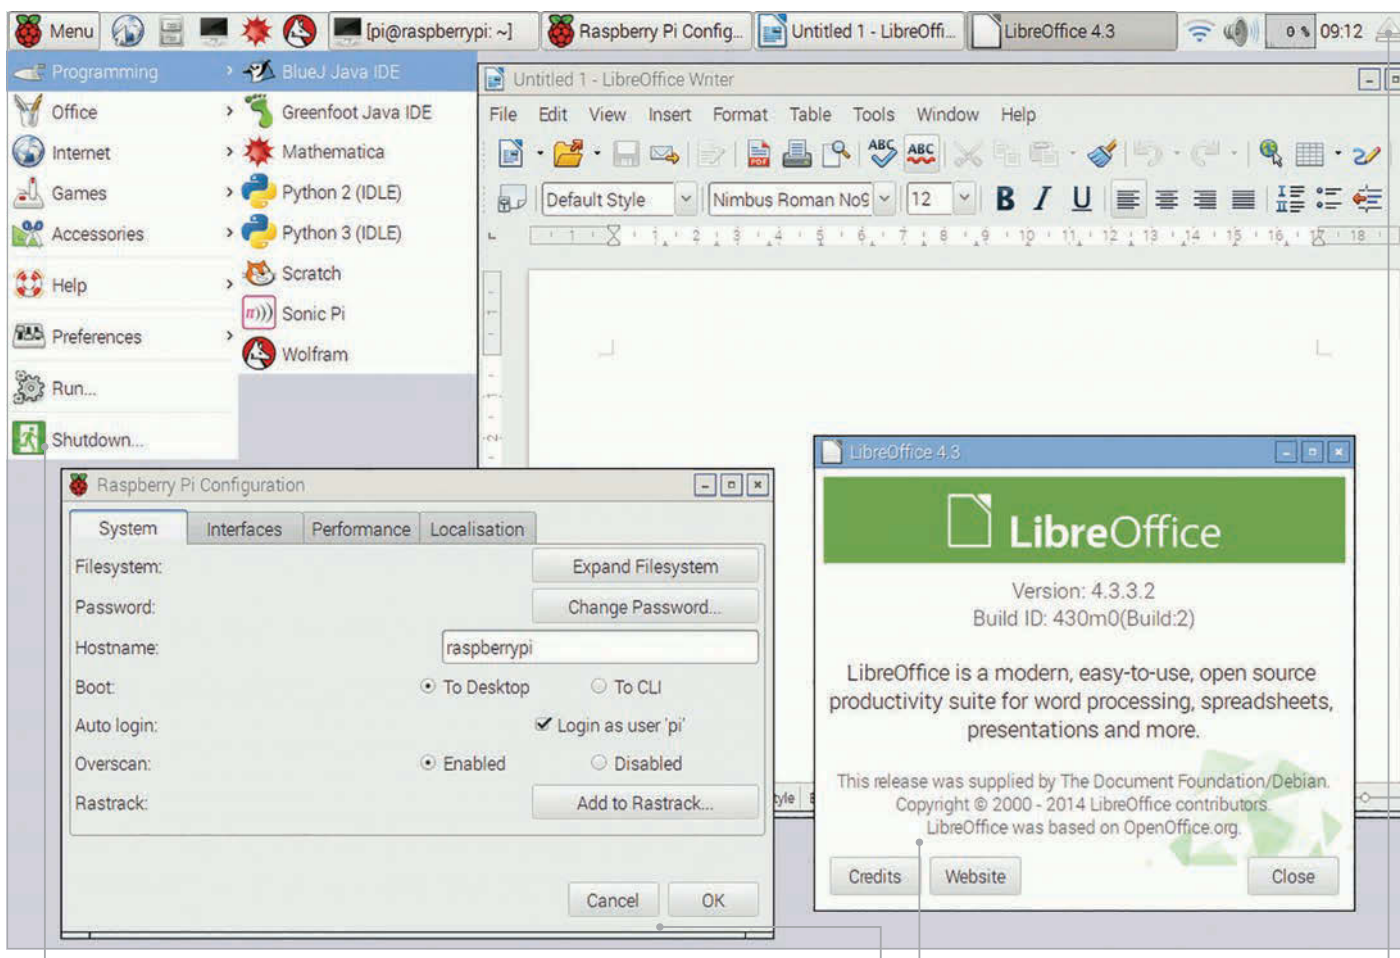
Menu [pi@raspberrypi: ~] Raspberry Pi Config... Untitled 1 - LibreOffi... LibreOffice 4.3 0 % 09:12

Programming
Office
Internet
Games
Accessories
Help
Preferences
Run...
Shutdown...

BlueJ Java IDE
Greenfoot Java IDE
Mathematica
Python 2 (IDLE)
Python 3 (IDLE)
Scratch
Sonic Pi
Wolfram

Untitled 1 - LibreOffice Writer
File Edit View Insert Format Table Tools Window Help
Default Style Nimbus Roman No9 12
B I U

Raspberry Pi Configuration
System Interfaces Performance Localisation
Filesystem: Expand Filesystem
Password: Change Password...
Hostname: raspberrypi
Boot: To Desktop To CLI
Auto login: Login as user 'pi'
Overscan: Enabled Disabled
Rastrack: Add to Rastrack...
Cancel OK

LibreOffice 4.3
LibreOffice
Version: 4.3.3.2
Build ID: 430m0(Build:2)
LibreOffice is a modern, easy-to-use, open source productivity suite for word processing, spreadsheets, presentations and more.
This release was supplied by The Document Foundation/Debian.
Copyright © 2000 - 2014 LibreOffice contributors.
LibreOffice was based on OpenOffice.org.
Credits Website Close